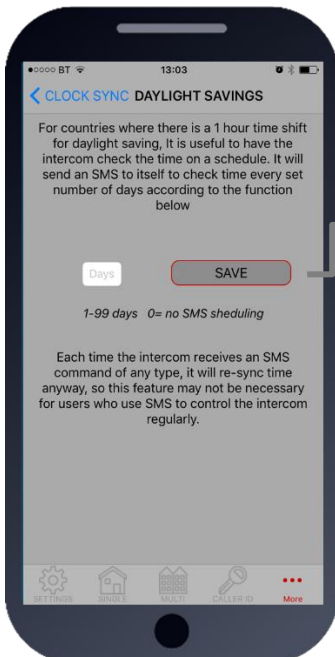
●○○○○ BT 13:03

< CLOCK SYNC DAYLIGHT SAVINGS

For countries where there is a 1 hour time shift for daylight saving, It is useful to have the intercom check the time on a schedule. It will send an SMS to itself to check time every set number of days according to the function below

Days

SAVE

1-99 days 0= no SMS sheduling

Each time the intercom receives an SMS command of any type, it will re-sync time anyway, so this feature may not be necessary for users who use SMS to control the intercom regularly.

SETTINGS SINGLE MULTI CALLER ID More